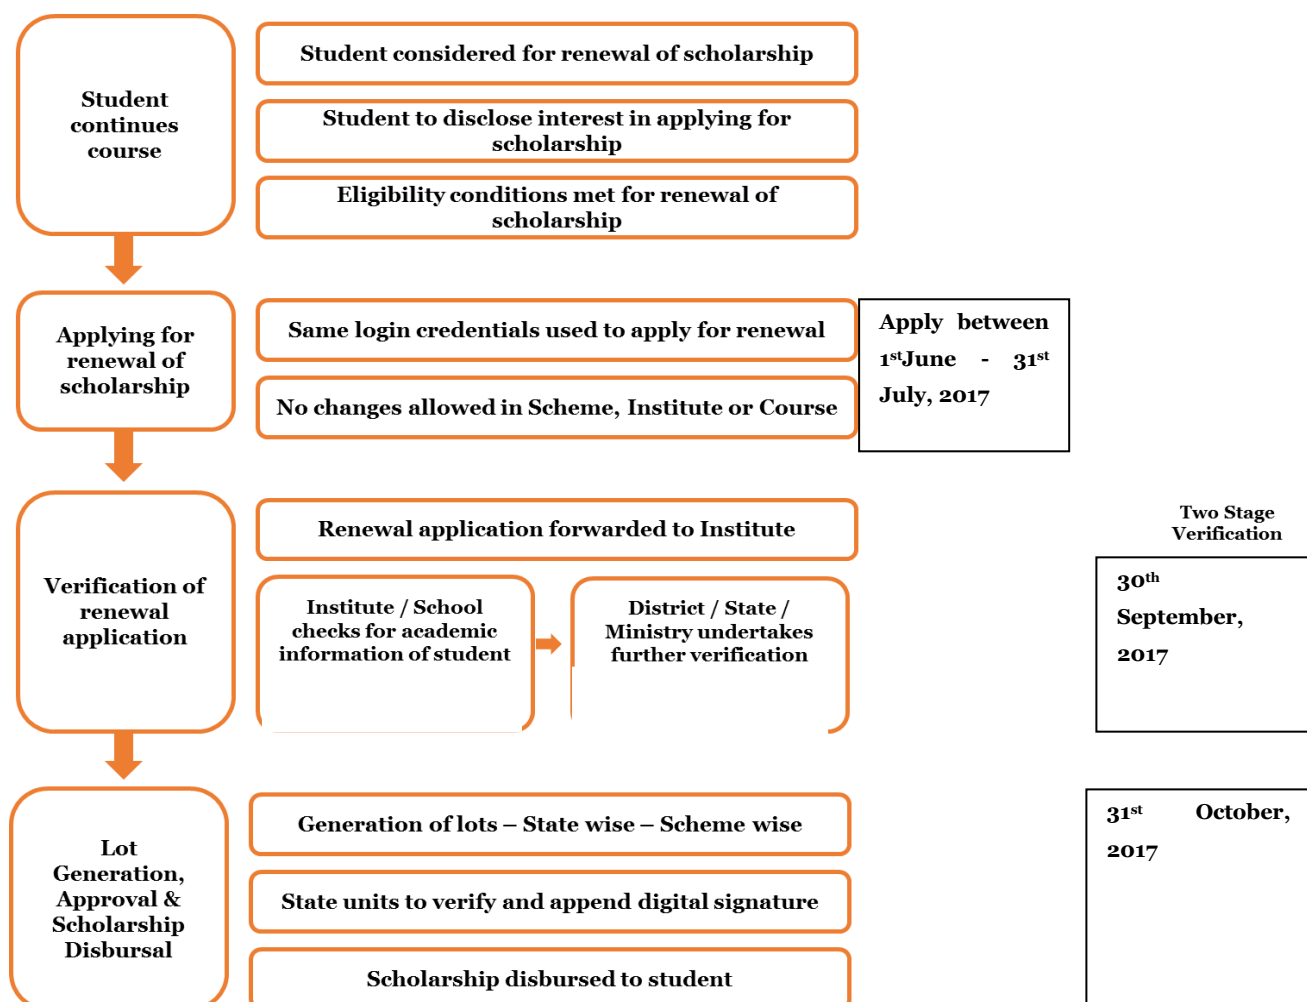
Student continues course

Student considered for renewal of scholarship

Student to disclose interest in applying for scholarship

Eligibility conditions met for renewal of scholarship

Applying for renewal of scholarship

Same login credentials used to apply for renewal

No changes allowed in Scheme, Institute or Course

Apply between $1^{st}$June - $31^{st}$ July, 2017

Two Stage Verification

Verification of renewal application

Renewal application forwarded to Institute

Institute / School checks for academic information of student

District / State / Ministry undertakes further verification

$30^{th}$ September, 2017

Lot Generation, Approval & Scholarship Disbursal

Generation of lots – State wise – Scheme wise

State units to verify and append digital signature

Scholarship disbursed to student

$31^{st}$ October, 2017